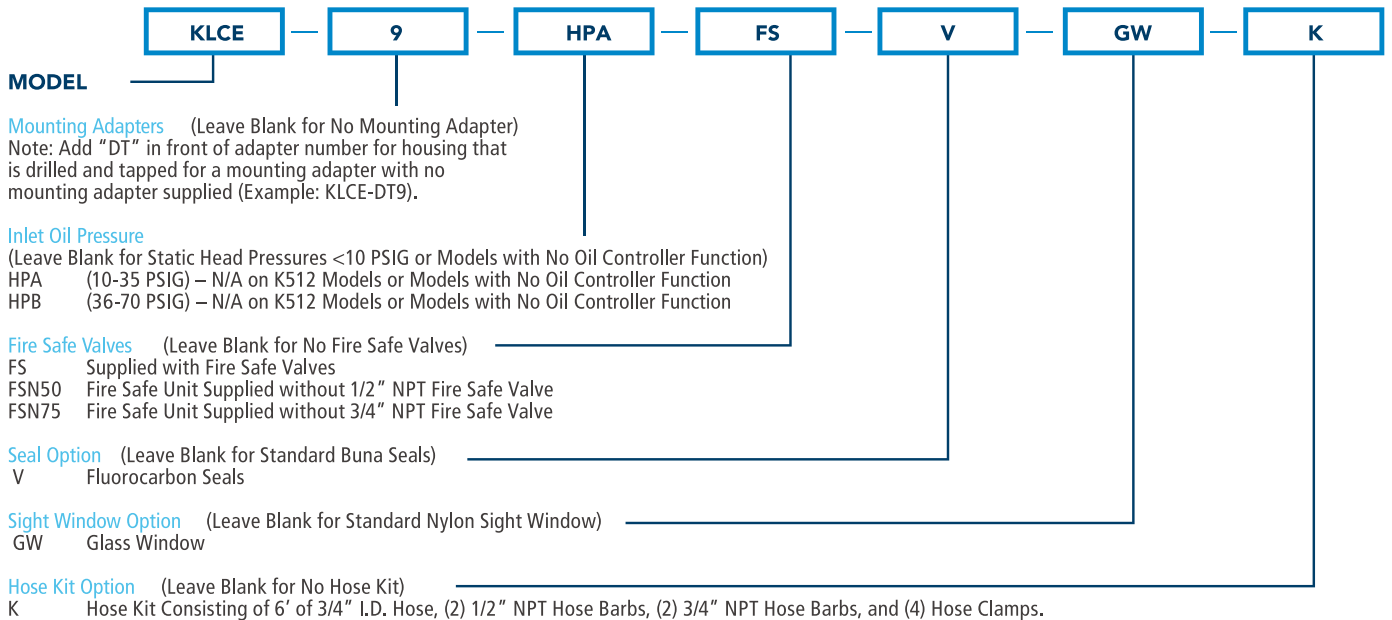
KLCE — 9 — HPA — FS — V — GW — K

MODEL

Mounting Adapters (Leave Blank for No Mounting Adapter)
Note: Add "DT" in front of adapter number for housing that is drilled and tapped for a mounting adapter with no mounting adapter supplied (Example: KLCE-DT9).

Inlet Oil Pressure
(Leave Blank for Static Head Pressures <10 PSIG or Models with No Oil Controller Function)
HPA (10-35 PSIG) – N/A on K512 Models or Models with No Oil Controller Function
HPB (36-70 PSIG) – N/A on K512 Models or Models with No Oil Controller Function

Fire Safe Valves (Leave Blank for No Fire Safe Valves)
FS Supplied with Fire Safe Valves
FSN50 Fire Safe Unit Supplied without 1/2" NPT Fire Safe Valve
FSN75 Fire Safe Unit Supplied without 3/4" NPT Fire Safe Valve

Seal Option (Leave Blank for Standard Buna Seals)
V Fluorocarbon Seals

Sight Window Option (Leave Blank for Standard Nylon Sight Window)
GW Glass Window

Hose Kit Option (Leave Blank for No Hose Kit)
K Hose Kit Consisting of 6' of 3/4" I.D. Hose, (2) 1/2" NPT Hose Barbs, (2) 3/4" NPT Hose Barbs, and (4) Hose Clamps.